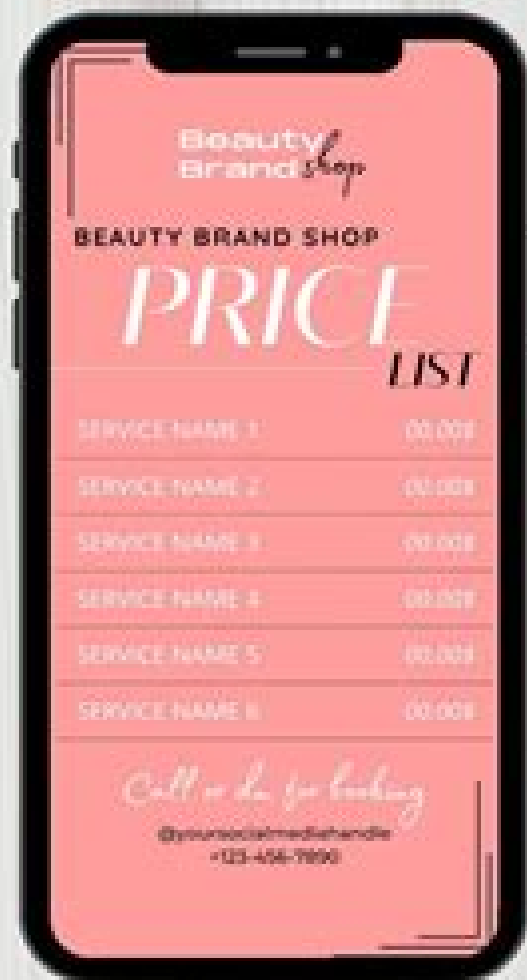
Beauty Brand Shop

BEAUTY BRAND SHOP

PRICE LIST

| | |
|---|---|
| SERVICE NAME 1 | 00.00$ |
| SERVICE NAME 2 | 00.00$ |
| SERVICE NAME 3 | 00.00$ |
| SERVICE NAME 4 | 00.00$ |
| SERVICE NAME 5 | 00.00$ |
| SERVICE NAME 6 | 00.00$ |

Call or dm for booking

@yoursocialmediahandle
+123-456-7890